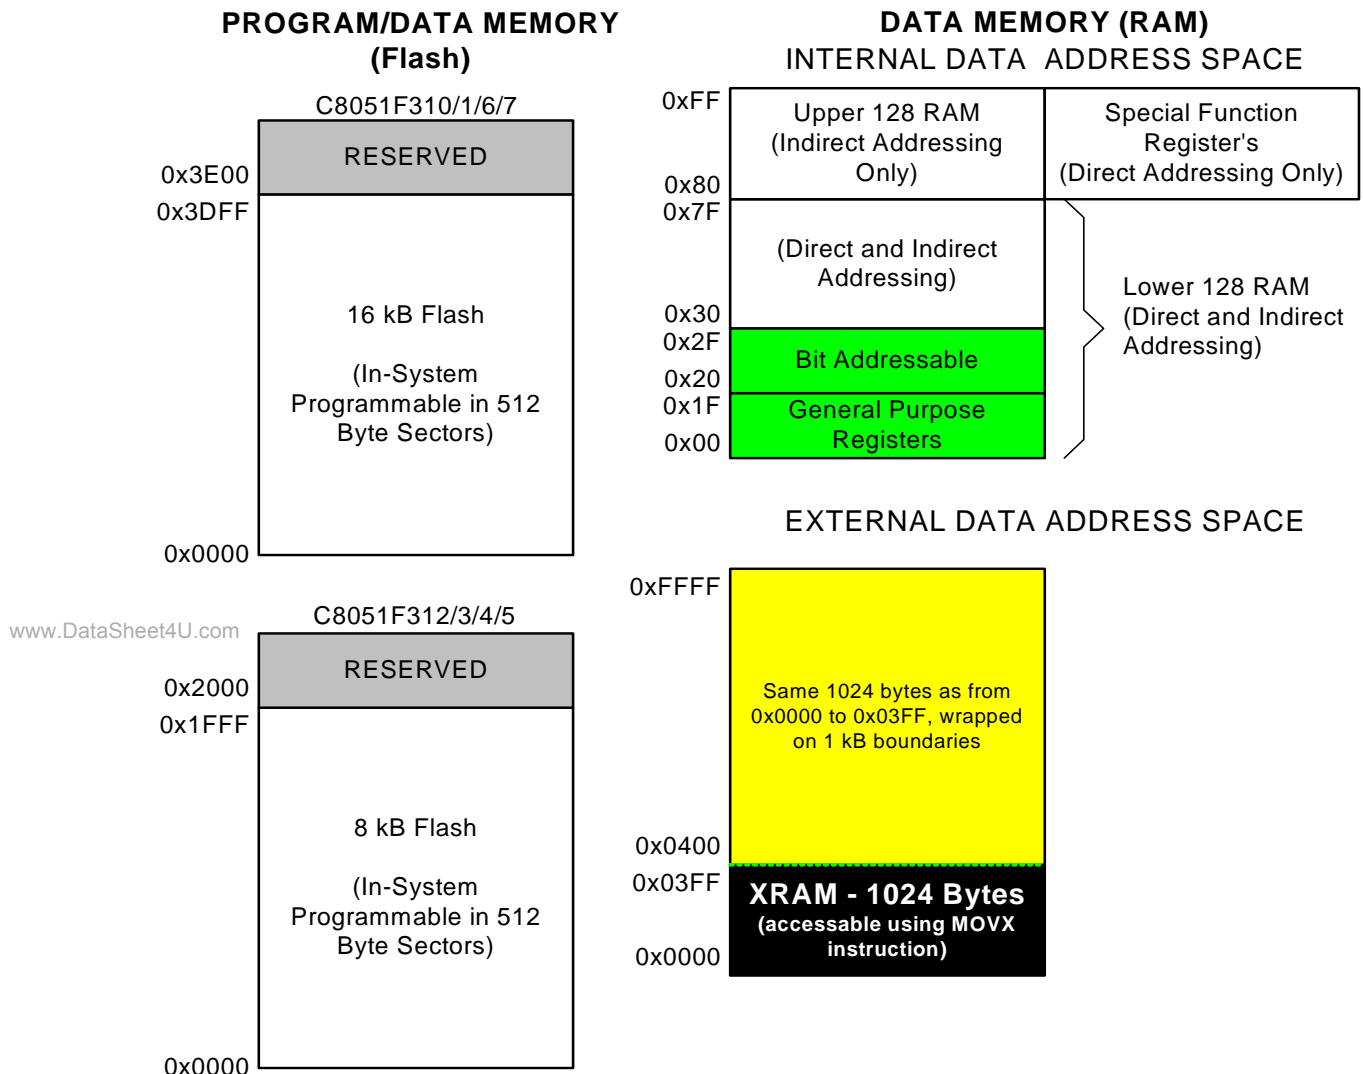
PROGRAM/DATA MEMORY
(Flash)

C8051F310/1/6/7

0x3E00
RESERVED
0x3DFF

16 kB Flash

(In-System Programmable in 512 Byte Sectors)

0x0000

www.DataSheet4U.com

C8051F312/3/4/5

0x2000
RESERVED
0x1FFF

8 kB Flash

(In-System Programmable in 512 Byte Sectors)

0x0000

DATA MEMORY (RAM)
INTERNAL DATA ADDRESS SPACE

0xFF
Upper 128 RAM (Indirect Addressing Only)
0x80
Special Function Register's (Direct Addressing Only)
0x7F
(Direct and Indirect Addressing)
0x30
0x2F
Bit Addressable
0x20
0x1F
General Purpose Registers
0x00

Lower 128 RAM (Direct and Indirect Addressing)

EXTERNAL DATA ADDRESS SPACE

0xFFFF

Same 1024 bytes as from 0x0000 to 0x03FF, wrapped on 1 kB boundaries

0x0400
0x03FF
XRAM - 1024 Bytes
(accessable using MOVX instruction)
0x0000